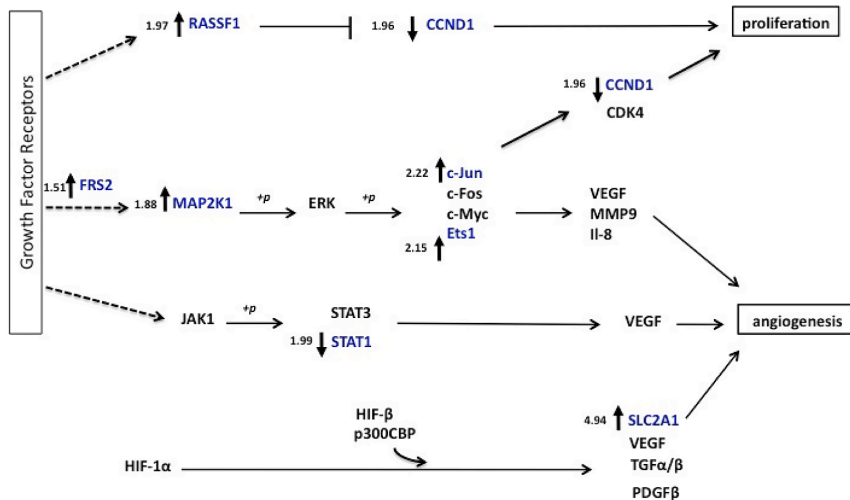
Growth Factor Receptors

1.97 ↑ RASSF1

1.96 ↓ CCND1

proliferation

1.96 ↓ CCND1
CDK4

1.51 ↑ FRS2

1.88 ↑ MAP2K1

+p

ERK

+p

2.22 ↑ c-Jun
c-Fos
c-Myc
Ets1
2.15 ↑

VEGF
MMP9
Il-8

JAK1

+p

STAT3
1.99 ↓ STAT1

VEGF

angiogenesis

HIF-β
p300CBP

4.94 ↑ SLC2A1
VEGF
TGFα/β
PDGFβ

HIF-1α